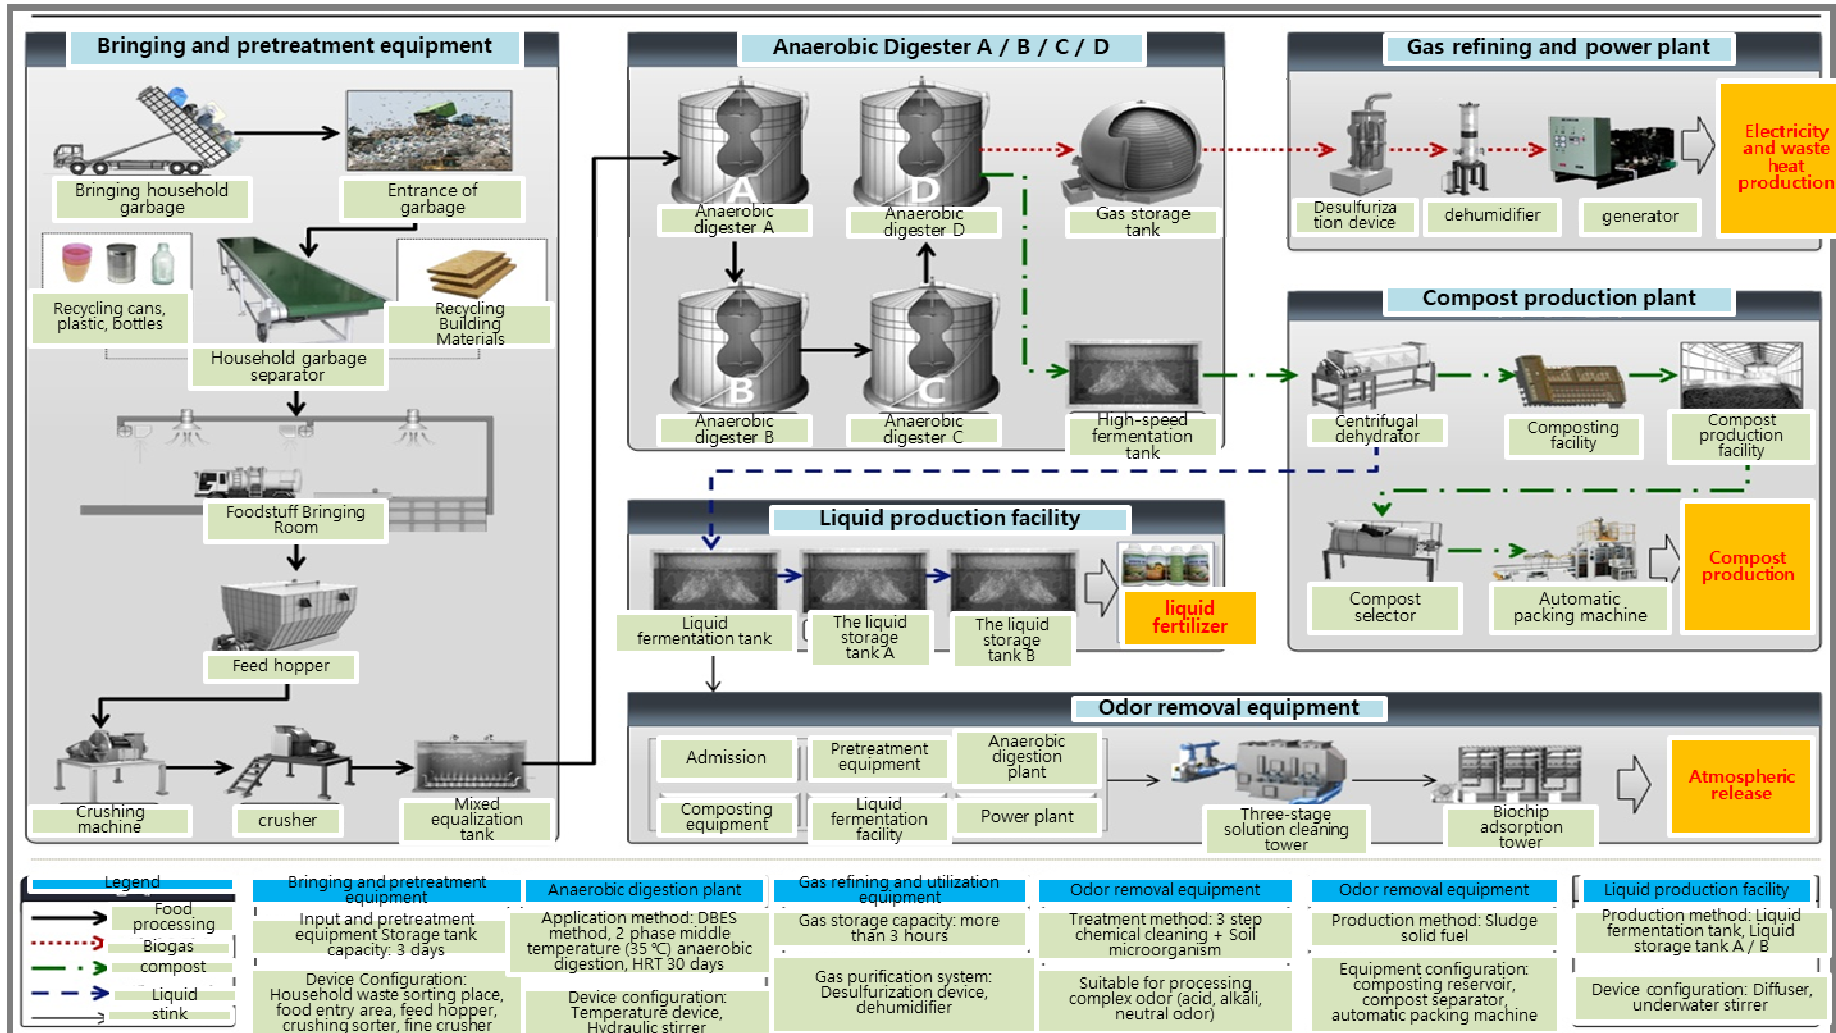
Bringing and pretreatment equipment

Bringing household garbage

Entrance of garbage

Recycling cans, plastic, bottles

Recycling Building Materials

Household garbage separator

Foodstuff Bringing Room

Feed hopper

Crushing machine

crusher

Mixed equalization tank

Anaerobic Digester A / B / C / D

Anaerobic digester A

Anaerobic digester D

Gas storage tank

Anaerobic digester B

Anaerobic digester C

High-speed fermentation tank

Gas refining and power plant

Desulfurization device

dehumidifier

generator

Electricity and waste heat production

Compost production plant

Centrifugal dehydrator

Composting facility

Compost production facility

Compost selector

Automatic packing machine

Compost production

Liquid production facility

Liquid fermentation tank

The liquid storage tank A

The liquid storage tank B

liquid fertilizer

Odor removal equipment

Admission

Pretreatment equipment

Anaerobic digestion plant

Composting equipment

Liquid fermentation facility

Power plant

Three-stage solution cleaning tower

Biochip adsorption tower

Atmospheric release

Legend

Food processing

Biogas

compost

Liquid

stink

Bringing and pretreatment equipment

Input and pretreatment equipment Storage tank capacity: 3 days

Device Configuration: Household waste sorting place, food entry area, feed hopper, crushing sorter, fine crusher

Anaerobic digestion plant

Application method: DBES method, 2 phase middle temperature (35 ℃) anaerobic digestion, HRT 30 days

Device configuration: Temperature device, Hydraulic stirrer

Gas refining and utilization equipment

Gas storage capacity: more than 3 hours

Gas purification system: Desulfurization device, dehumidifier

Odor removal equipment

Treatment method: 3 step chemical cleaning + Soil microorganism

Suitable for processing complex odor (acid, alkali, neutral odor)

Odor removal equipment

Production method: Sludge solid fuel

Equipment configuration: composting reservoir, compost separator, automatic packing machine

Liquid production facility

Production method: Liquid fermentation tank, Liquid storage tank A / B

Device configuration: Diffuser, underwater stirrer